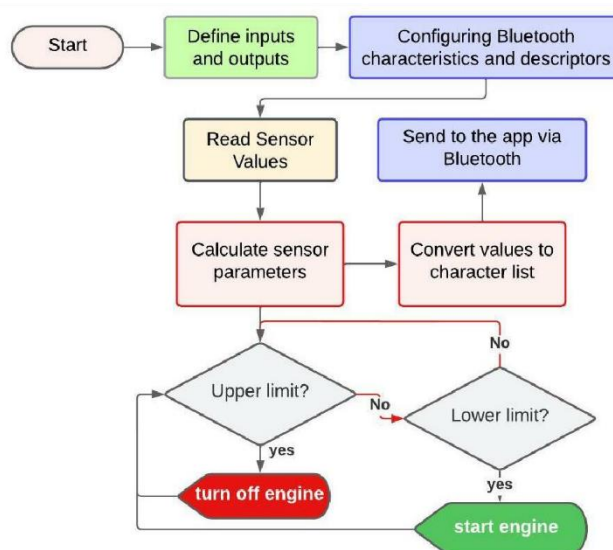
Start

Define inputs and outputs

Configuring Bluetooth characteristics and descriptors

Read Sensor Values

Send to the app via Bluetooth

Calculate sensor parameters

Convert values to character list

No

Upper limit?

No

Lower limit?

yes

turn off engine

yes

start engine